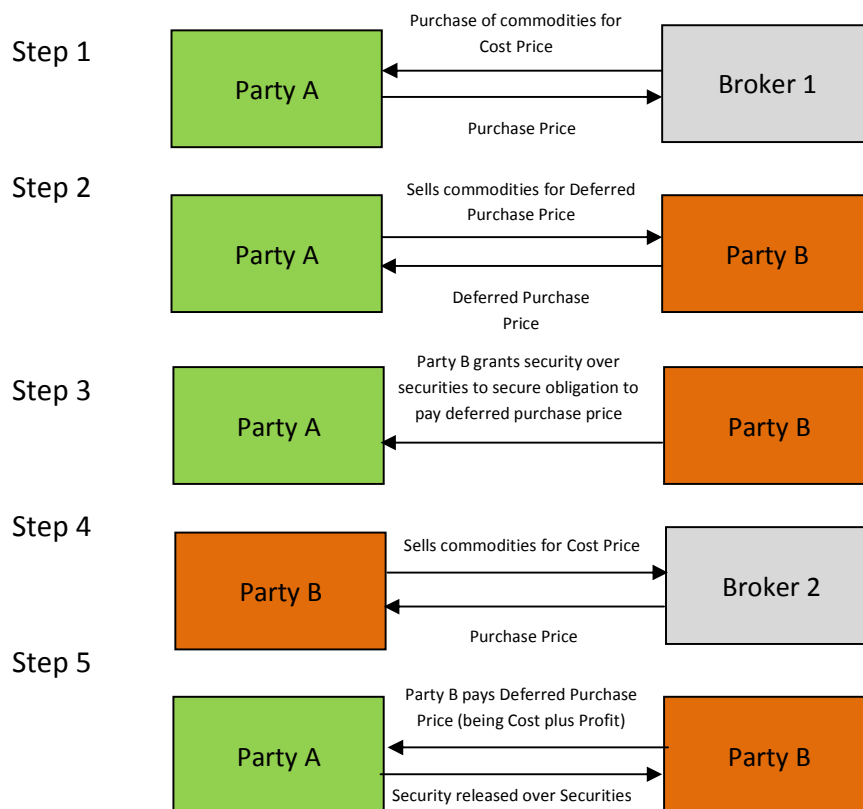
Step 1

Party A

Purchase of commodities for Cost Price

Purchase Price

Broker 1

Step 2

Party A

Sells commodities for Deferred Purchase Price

Deferred Purchase Price

Party B

Step 3

Party A

Party B grants security over securities to secure obligation to pay deferred purchase price

Party B

Step 4

Party B

Sells commodities for Cost Price

Purchase Price

Broker 2

Step 5

Party A

Party B pays Deferred Purchase Price (being Cost plus Profit)

Security released over Securities

Party B